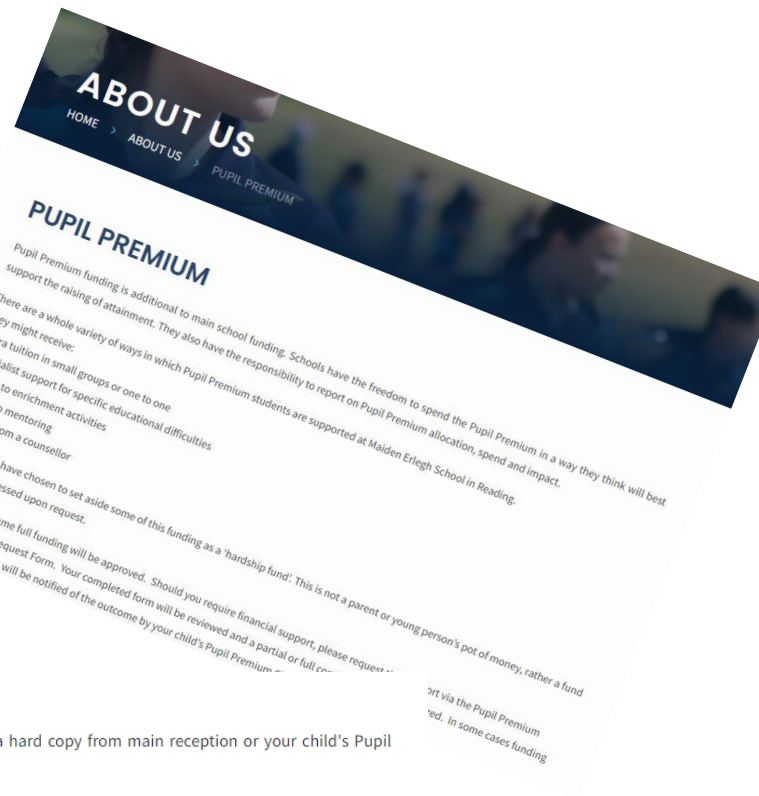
ABOUT US

HOME › ABOUT US › PUPIL PREMIUM

PUPIL PREMIUM

Pupil Premium funding is additional to main school funding. Schools have the freedom to spend the Pupil Premium in a way they think will best support the raising of attainment. They also have the responsibility to report on Pupil Premium allocation, spend and impact.

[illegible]here are a whole variety of ways in which Pupil Premium students are supported at Maiden Erlegh School in Reading. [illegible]ey might receive:

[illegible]a tuition in small groups or one to one
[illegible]alist support for specific educational difficulties
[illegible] to enrichment activities
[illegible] mentoring
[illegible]om a counsellor

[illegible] have chosen to set aside some of this funding as a 'hardship fund'. This is not a parent or young person's pot of money, rather a fund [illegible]essed upon request.

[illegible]me full funding will be approved. Should you require financial support, please request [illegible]ort via the Pupil Premium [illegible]equest Form. Your completed form will be reviewed and a partial or full co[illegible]ed. In some cases funding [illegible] will be notified of the outcome by your child's Pupil Premium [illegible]

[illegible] hard copy from main reception or your child's Pupil